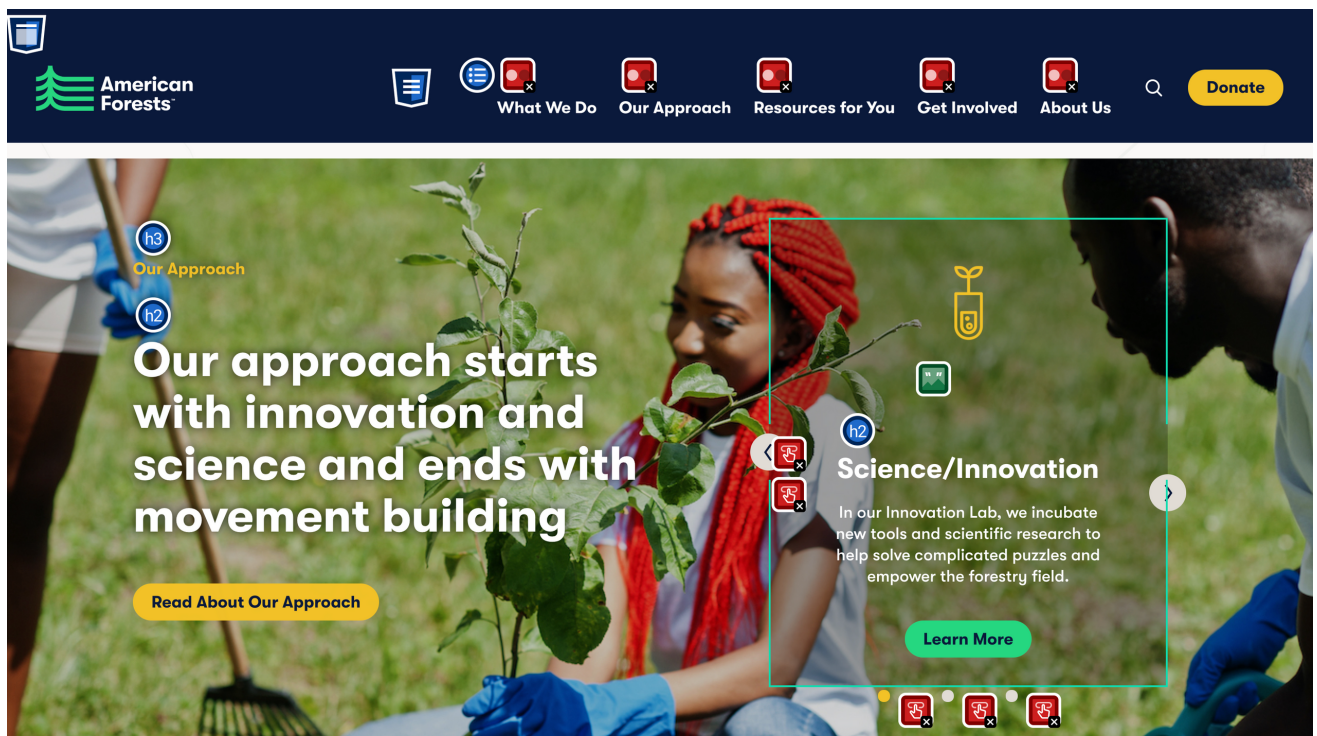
American Forests

What We Do
Our Approach
Resources for You
Get Involved
About Us
Donate

h3
Our Approach
h2
Our approach starts with innovation and science and ends with movement building

Read About Our Approach

h2
Science/Innovation

In our Innovation Lab, we incubate new tools and scientific research to help solve complicated puzzles and empower the forestry field.

Learn More